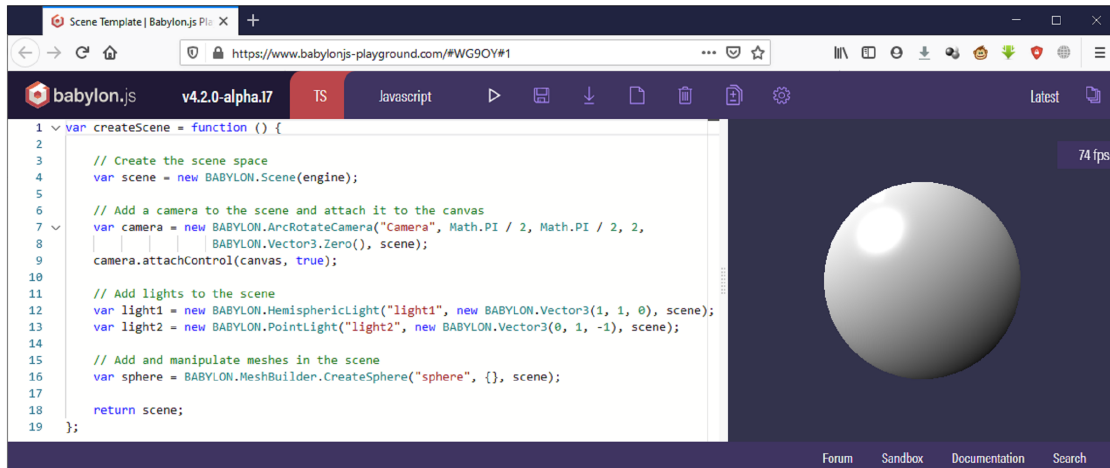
Scene Template | Babylon.js Pla ×
+
https://www.babylonjs-playground.com/#WG9OY#1
babylon.js v4.2.0-alpha.17 TS Javascript Latest
1 var createScene = function () {
2
3 // Create the scene space
4 var scene = new BABYLON.Scene(engine);
5
6 // Add a camera to the scene and attach it to the canvas
7 var camera = new BABYLON.ArcRotateCamera("Camera", Math.PI / 2, Math.PI / 2, 2,
8 BABYLON.Vector3.Zero(), scene);
9 camera.attachControl(canvas, true);
10
11 // Add lights to the scene
12 var light1 = new BABYLON.HemisphericLight("light1", new BABYLON.Vector3(1, 1, 0), scene);
13 var light2 = new BABYLON.PointLight("light2", new BABYLON.Vector3(0, 1, -1), scene);
14
15 // Add and manipulate meshes in the scene
16 var sphere = BABYLON.MeshBuilder.CreateSphere("sphere", {}, scene);
17
18 return scene;
19 };
74 fps
Forum Sandbox Documentation Search